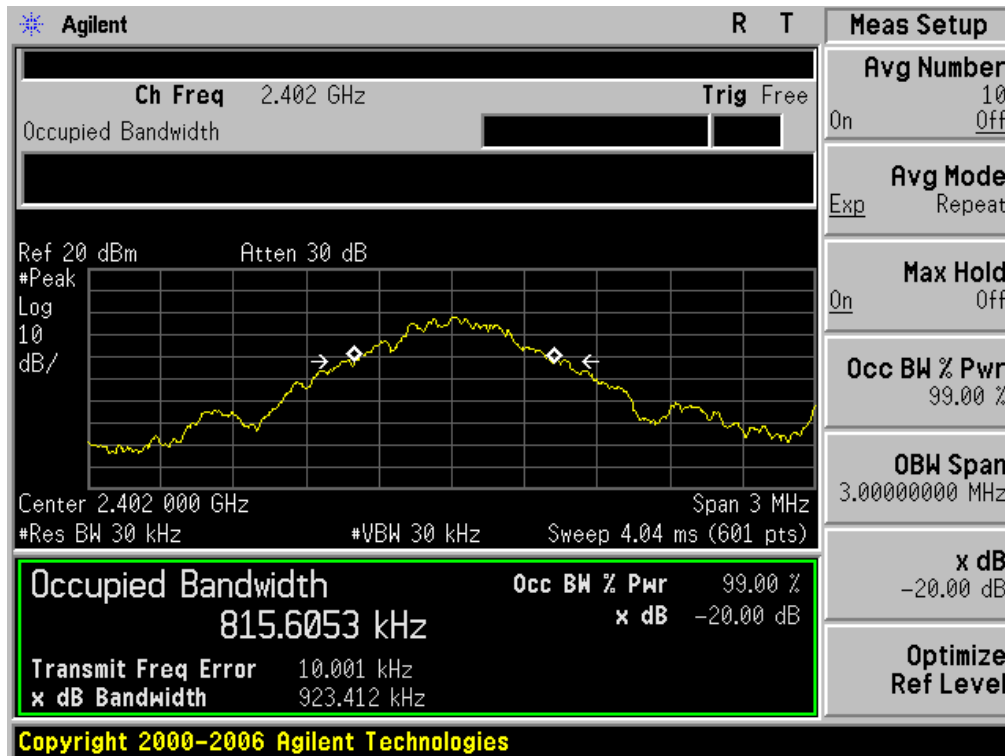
Agilent R T

Ch Freq 2.402 GHz Trig Free
Occupied Bandwidth

Ref 20 dBm Atten 30 dB
#Peak
Log
10
dB/

Center 2.402 000 GHz Span 3 MHz
#Res BW 30 kHz #VBW 30 kHz Sweep 4.04 ms (601 pts)

Occupied Bandwidth
815.6053 kHz
Occ BW % Pwr 99.00 %
x dB -20.00 dB
Transmit Freq Error 10.001 kHz
x dB Bandwidth 923.412 kHz

Meas Setup

Avg Number
10
On Off

Avg Mode
Exp Repeat

Max Hold
On Off

Occ BW % Pwr
99.00 %

OBW Span
3.00000000 MHz

x dB
-20.00 dB

Optimize
Ref Level

Copyright 2000-2006 Agilent Technologies